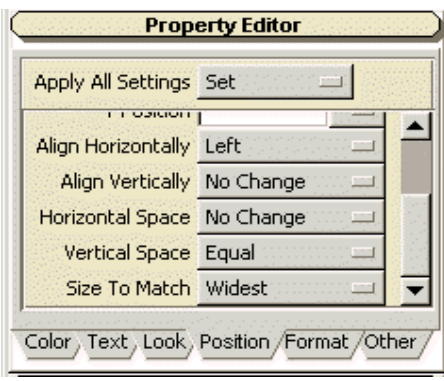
Property Editor

Apply All Settings Set

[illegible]

Align Horizontally Left

Align Vertically No Change

Horizontal Space No Change

Vertical Space Equal

Size To Match Widest

Color Text Look Position Format Other